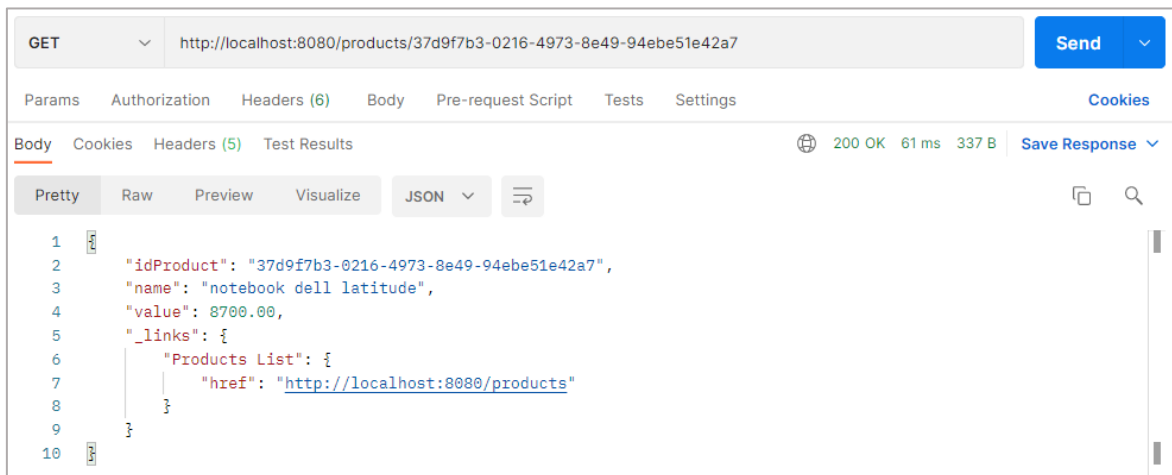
GET http://localhost:8080/products/37d9f7b3-0216-4973-8e49-94ebe51e42a7 Send

Params Authorization Headers (6) Body Pre-request Script Tests Settings Cookies

Body Cookies Headers (5) Test Results 200 OK 61 ms 337 B Save Response

Pretty Raw Preview Visualize JSON

1 {
2 "idProduct": "37d9f7b3-0216-4973-8e49-94ebe51e42a7",
3 "name": "notebook dell latitude",
4 "value": 8700.00,
5 "_links": {
6 "Products List": {
7 "href": "http://localhost:8080/products"
8 }
9 }
10 }